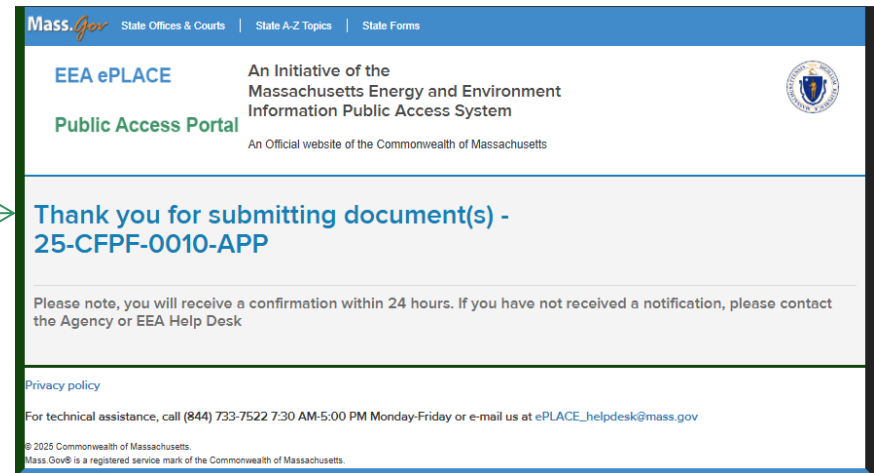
Mass.Gov State Offices & Courts | State A-Z Topics | State Forms

EEA ePLACE

Public Access Portal

An Initiative of the Massachusetts Energy and Environment Information Public Access System

An Official website of the Commonwealth of Massachusetts

Thank you for submitting document(s) - 25-CFPF-0010-APP

Please note, you will receive a confirmation within 24 hours. If you have not received a notification, please contact the Agency or EEA Help Desk

Privacy policy

For technical assistance, call (844) 733-7522 7:30 AM-5:00 PM Monday-Friday or e-mail us at ePLACE_helpdesk@mass.gov

© 2025 Commonwealth of Massachusetts.
Mass.Gov® is a registered service mark of the Commonwealth of Massachusetts.